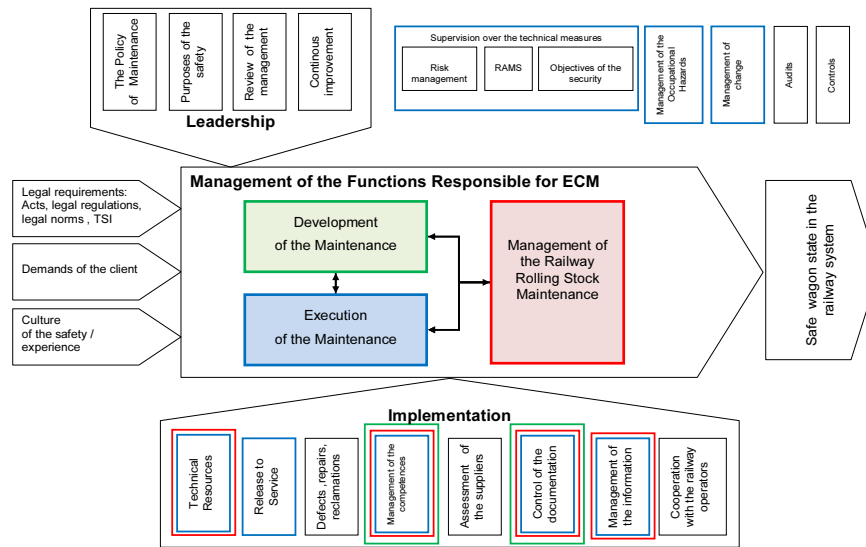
The Policy of Maintenance

Purposes of the safety

Review of the management

Continous improvement

Leadership

Supervision over the technical measures

Risk management

RAMS

Objectives of the security

Management of the Occupational Hazards

Management of change

Audits

Controls

Legal requirements: Acts, legal regulations, legal norms , TSI

Demands of the client

Culture of the safety / experience

Management of the Functions Responsible for ECM

Development of the Maintenance

Execution of the Maintenance

Management of the Railway Rolling Stock Maintenance

Safe wagon state in the railway system

Implementation

Technical Resources

Release to Service

Defects, repairs, reclamations

Management of the competences

Assessment of the suppliers

Control of the documentation

Management of the information

Cooperation with the railway operators